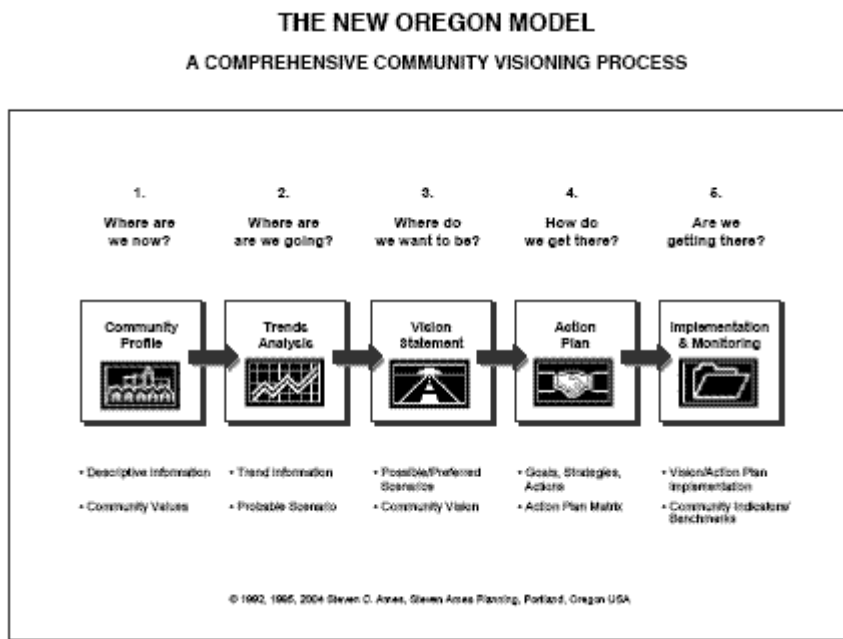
THE NEW OREGON MODEL

A COMPREHENSIVE COMMUNITY VISIONING PROCESS

1.
Where are we now?

2.
Where are are we going?

3.
Where do we want to be?

4.
How do we get there?

5.
Are we getting there?

Community Profile

Trends Analysis

Vision Statement

Action Plan

Implementation & Monitoring

• Descriptive Information
• Community Values

• Trend Information
• Probable Scenario

• Possible/Preferred Scenarios
• Community Vision

• Goals, Strategies, Actions
• Action Plan Matrix

• Vision/Action Plan Implementation
• Community Indicators/ Benchmarks

© 1992, 1995, 2004 Steven C. Ames, Steven Ames Planning, Portland, Oregon USA